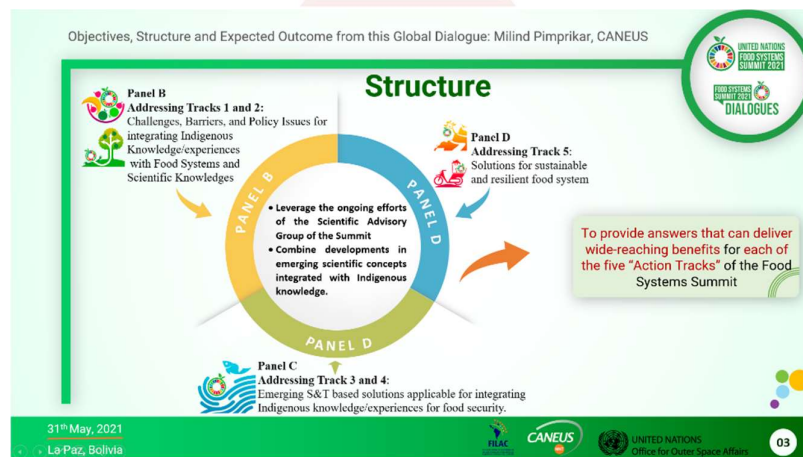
Objectives, Structure and Expected Outcome from this Global Dialogue: Milind Pimprikar, CANEUS

UNITED NATIONS FOOD SYSTEMS SUMMIT 2021

FOOD SYSTEMS SUMMIT 2021 DIALOGUES

Structure

Panel B
Addressing Tracks 1 and 2:
Challenges, Barriers, and Policy Issues for integrating Indigenous Knowledge/experiences with Food Systems and Scientific Knowledges

Panel D
Addressing Track 5:
Solutions for sustainable and resilient food system

PANEL B

PANEL D

PANEL D

• Leverage the ongoing efforts of the Scientific Advisory Group of the Summit
• Combine developments in emerging scientific concepts integrated with Indigenous knowledge.

To provide answers that can deliver wide-reaching benefits for each of the five "Action Tracks" of the Food Systems Summit

Panel C
Addressing Track 3 and 4:
Emerging S&T based solutions applicable for integrating Indigenous knowledge/experiences for food security.

$31^{th}$ May, 2021
La Paz, Bolivia

FILAC

CANEUS

UNITED NATIONS
Office for Outer Space Affairs

03